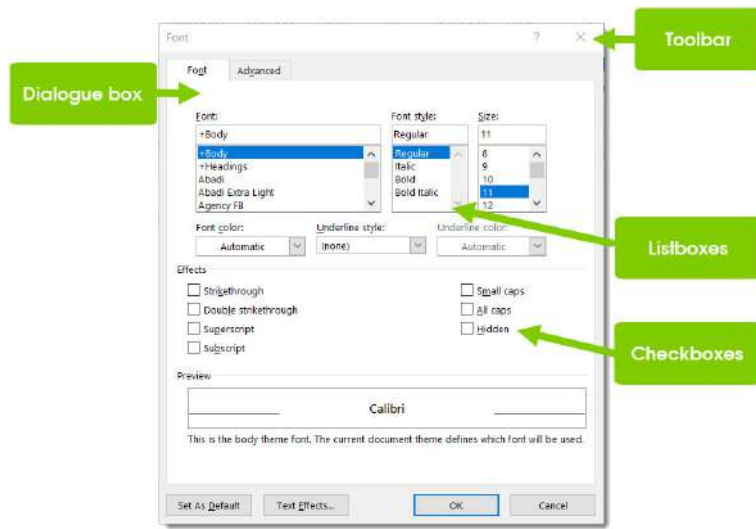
Font

?

X

Toolbar

Font

Advanced

Dialogue box

Font:

+Body

+Body
+Headings
Abadi
Abadi Extra Light
Agency FB

Font style:

Regular

Regular
Italic
Bold
Bold Italic

Size:

11

8
9
10
11
12

Listboxes

Font color:

Automatic

Underline style:

(none)

Underline color:

Automatic

Effects

Strikethrough

Double strikethrough

Superscript

Subscript

Small caps

All caps

Hidden

Checkboxes

Preview

Calibri

This is the body theme font. The current document theme defines which font will be used.

Set As Default

Text Effects...

OK

Cancel